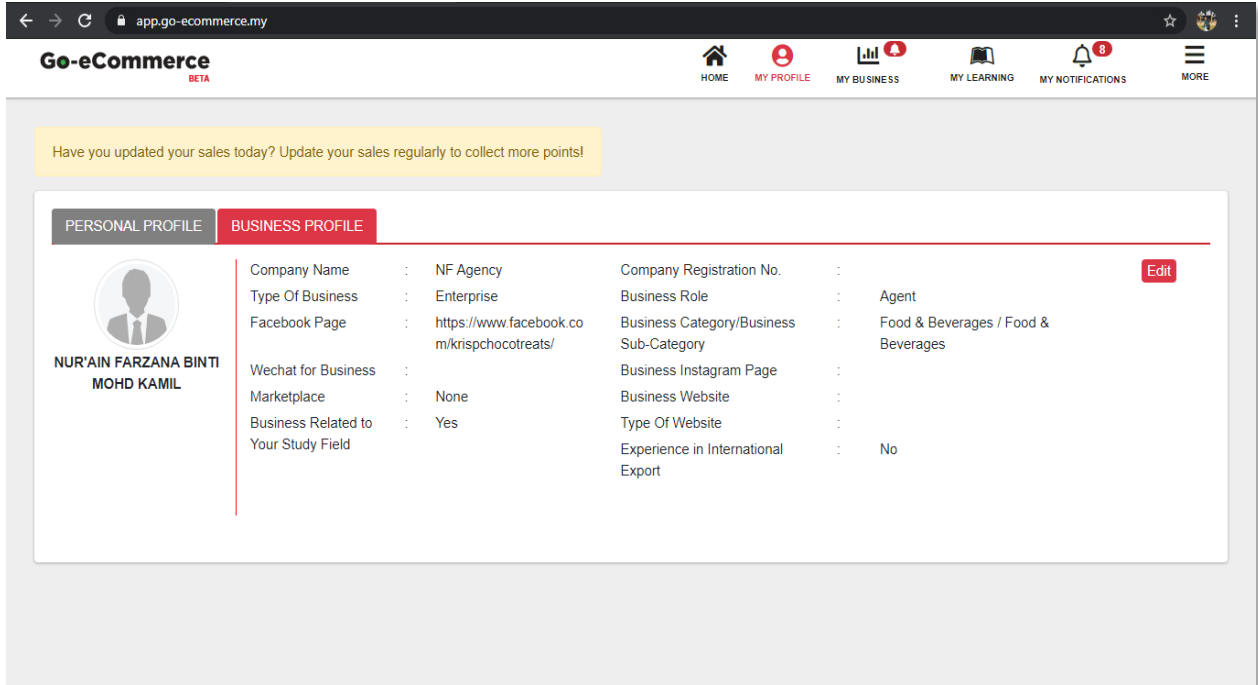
app.go-ecommerce.my

Go-eCommerce
BETA

HOME
MY PROFILE
MY BUSINESS
MY LEARNING
8
MY NOTIFICATIONS
MORE

Have you updated your sales today? Update your sales regularly to collect more points!

PERSONAL PROFILE
BUSINESS PROFILE

NUR'AIN FARZANA BINTI MOHD KAMIL

| | | | | | |
|---|---|---|---|---|---|
| Company Name | : | NF Agency | Company Registration No. | : | |
| Type Of Business | : | Enterprise | Business Role | : | Agent |
| Facebook Page | : | https://www.facebook.com/krispchocotreats/ | Business Category/Business Sub-Category | : | Food & Beverages / Food & Beverages |
| Wechat for Business | : | | Business Instagram Page | : | |
| Marketplace | : | None | Business Website | : | |
| Business Related to Your Study Field | : | Yes | Type Of Website | : | |
| | | | Experience in International Export | : | No |

Edit